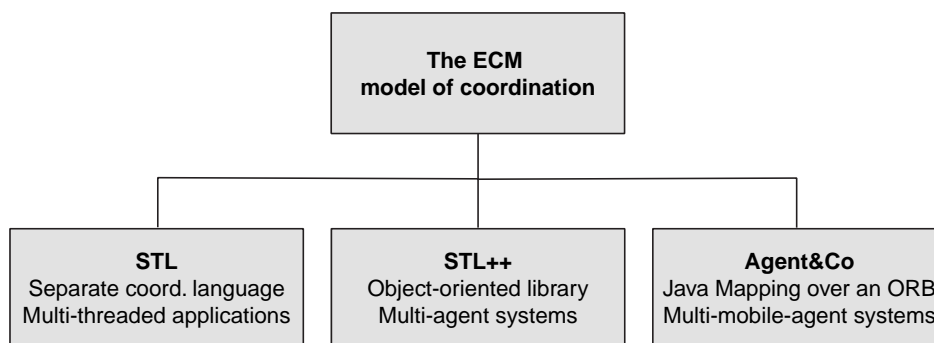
The ECM model of coordination

STL
Separate coord. language
Multi-threaded applications

STL++
Object-oriented library
Multi-agent systems

Agent&Co
Java Mapping over an ORB
Multi-mobile-agent systems